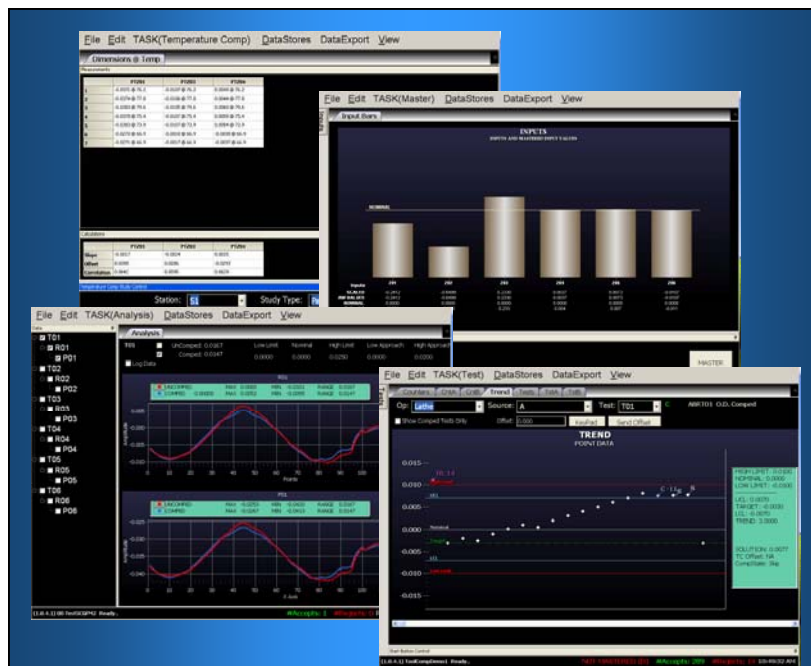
File Edit TASK(Temperature Comp) DataStores DataExport View

Dimensions @ Temp

Measurements

| | P1D01 | P1D02 | P1D03 |
|---|---|---|---|
| 1 | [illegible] | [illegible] | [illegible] |

Station: S1 Study Type:

File Edit TASK(Master) DataStores DataExport View

Input Bars

INPUTS
INPUTS AND MASTERED INPUT VALUES

NOMINAL

File Edit TASK(Analysis) DataStores DataExport View

Analysis

T01
R01
P01
T02
R02
P02
T03
R03
P03
T04
R04
P04
T05
R05
P05
T06
R06
P06

UnCompd: 0.0167
Compd: 0.0147
Log Data

Low Limit Nominal High Limit Low Approach High Approach
0.0000 0.0000 0.0250 0.0000 0.0200

UNCOMPD
COMPD

Points

P01

X-Axis

#Accepts: 1

MASTER

File Edit TASK(Test) DataStores DataExport View

Counters Chart Cntl Trend Tests TdIA TdB

Op: Lathe Source: A Test: T01 ABKT01 O.D. Comped

Show Comped Tests Only Offset: 0.000 KeyPad Send Offset

TREND
POINT DATA

0.015
0.010
0.005
0.000
-0.005
-0.010
-0.015

HIGH LIMIT: 0.0100
NOMINAL: 0.0000
LOW LIMIT: -0.0100
UCL: 0.0070
TARGET: -0.0030
LCL: -0.0070
TREND: 3.0000

SOLUTION: 0.0077
TC Offset: NA
CompState: Ok

#Accepts: 209